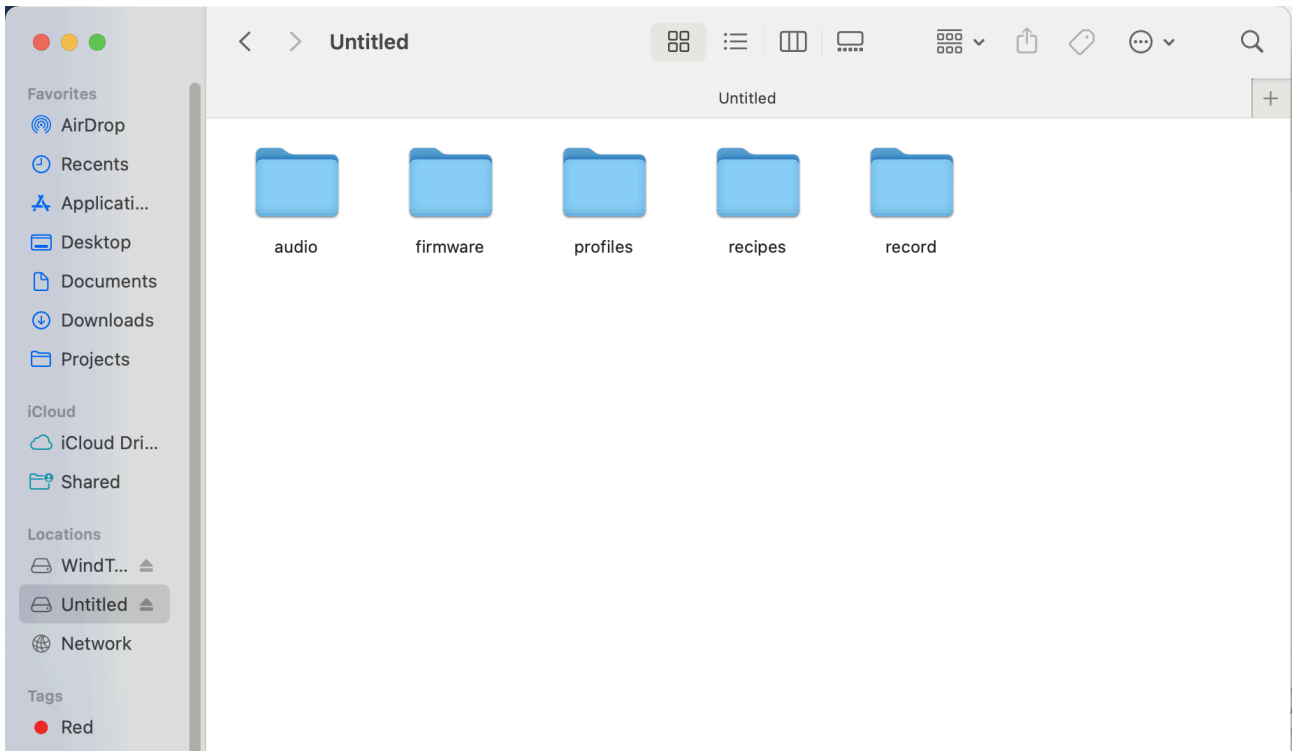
Untitled

Favorites
AirDrop
Recents
Applicati...
Desktop
Documents
Downloads
Projects

iCloud
iCloud Dri...
Shared

Locations
WindT...
Untitled
Network

Tags
Red

Untitled

audio
firmware
profiles
recipes
record